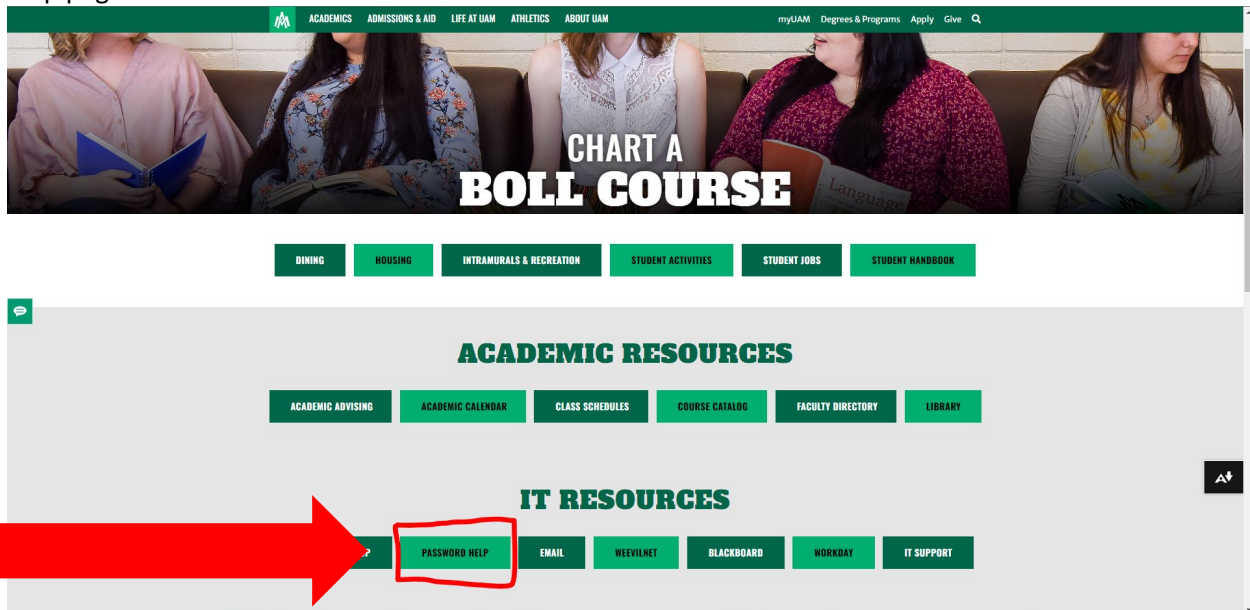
ACADEMICS ADMISSIONS & AID LIFE AT UAM ATHLETICS ABOUT UAM myUAM Degrees & Programs Apply Give

CHART A
BOLL COURSE

Language

DINING HOUSING INTRAMURALS & RECREATION STUDENT ACTIVITIES STUDENT JOBS STUDENT HANDBOOK

ACADEMIC RESOURCES

ACADEMIC ADVISING ACADEMIC CALENDAR CLASS SCHEDULES COURSE CATALOG FACULTY DIRECTORY LIBRARY

IT RESOURCES

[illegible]P PASSWORD HELP EMAIL WEEVILNET BLACKBOARD WORKDAY IT SUPPORT